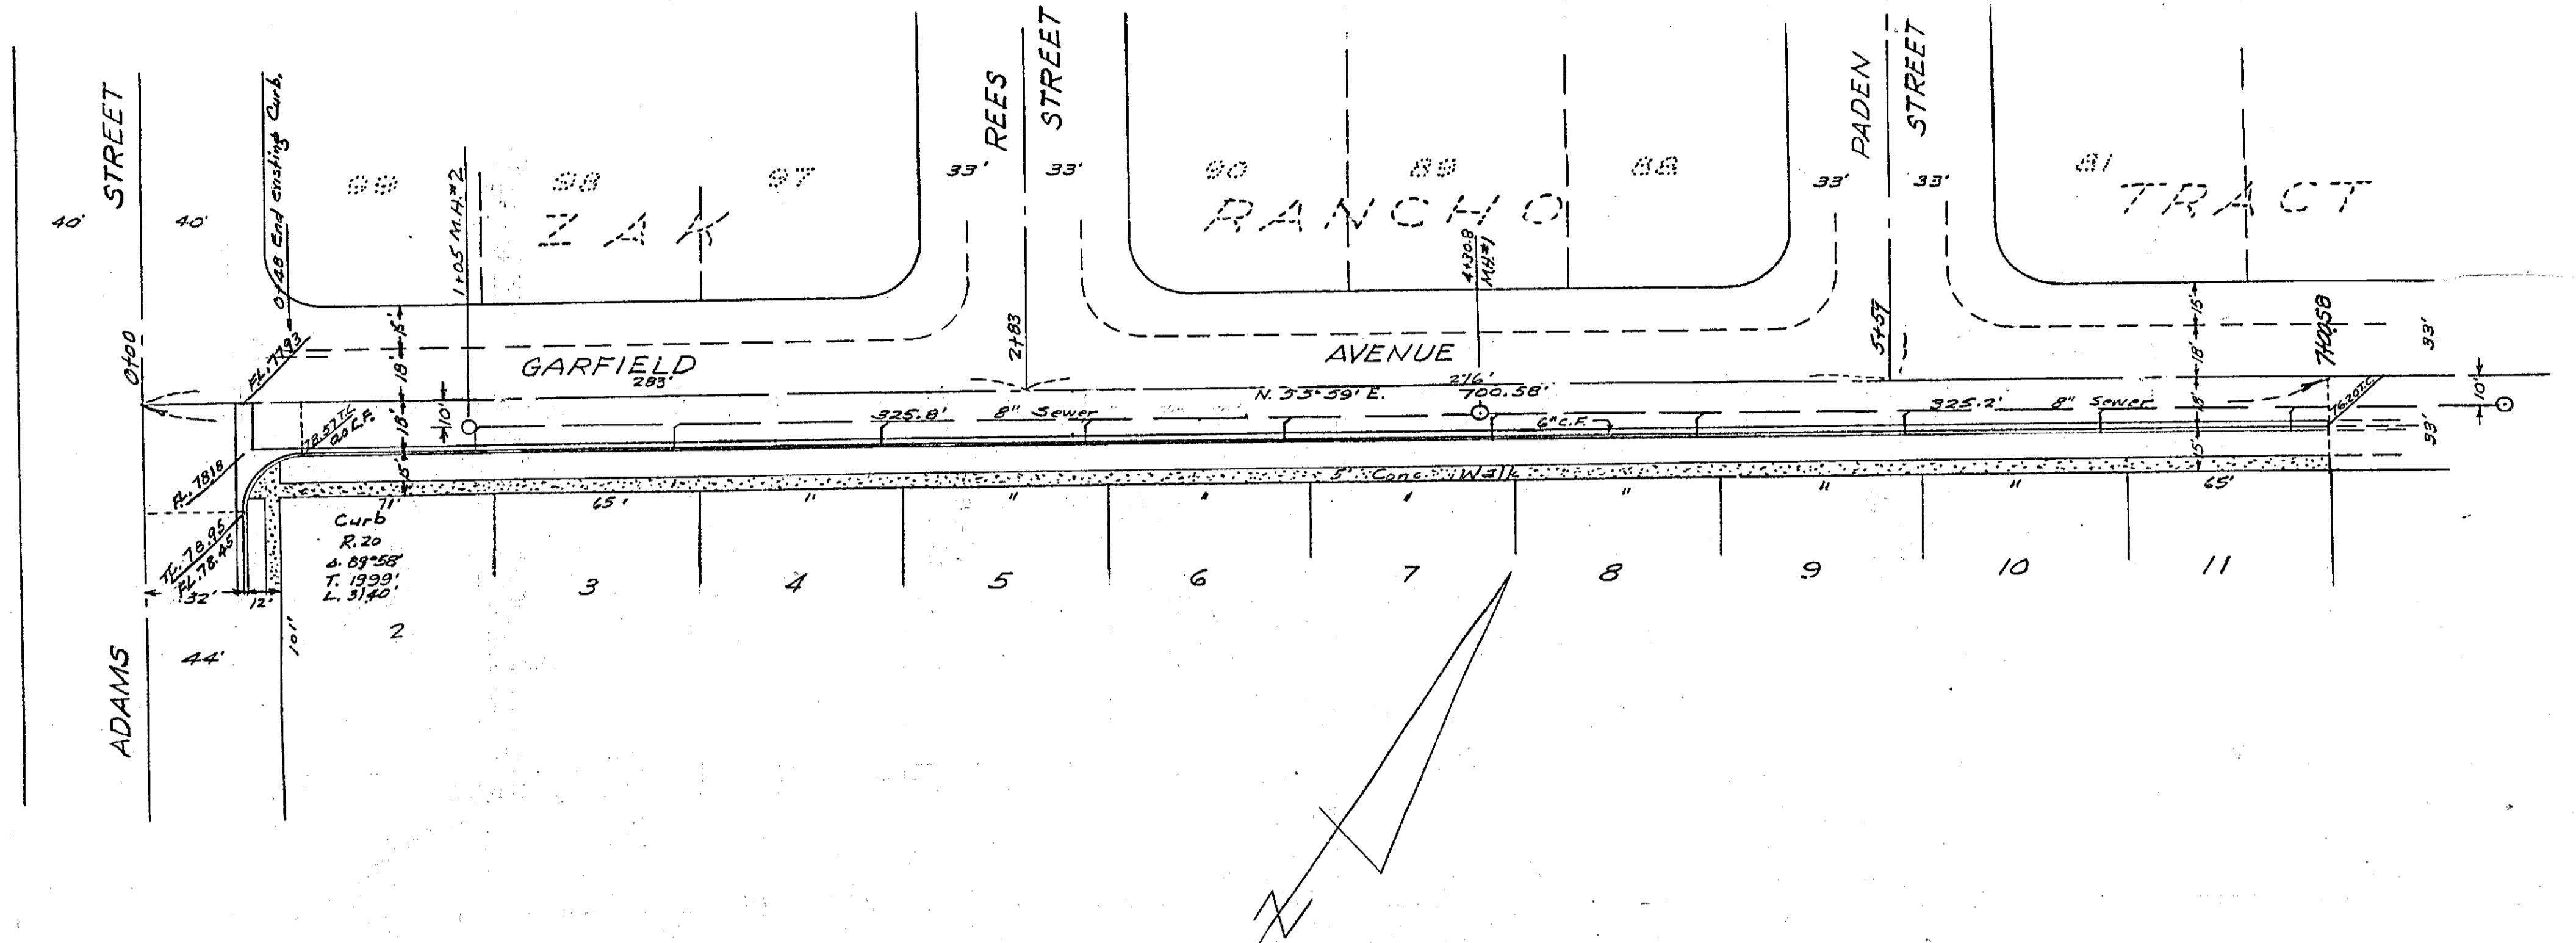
STREET

40'

40'

0+48 End existing Curb.

99

98

97

ZAK

1+05 M.H.#2

33'

REES

STREET

33'

90

89

88

RANCHO

4+30.8 M.H.#1

33'

PADEN

STREET

33'

81

TRACT

0+00

FL.77.93

18'

15'

GARFIELD

283'

2+83

AVENUE

276'

N. 53°59' E.

700.58'

5+57

15'

18'

7+00.58

93'

10'

10'

78.57 T.C. 0.0 C.F.

325.8'

8" Sewer

6" C.F.

325.2'

8" Sewer

76.20 T.C.

10'

18'

5'

5'

93'

FL.78.18

5' Conc. Walk

71'

65'

"

"

"

"

"

"

"

"

65'

Curb

R. 20

Δ. 89°58'

T. 19.99'

L. 31.40'

T.C. 78.95

FL. 78.45

32'

12'

10'

3

4

5

6

7

8

9

10

11

2

ADAMS

44'

N